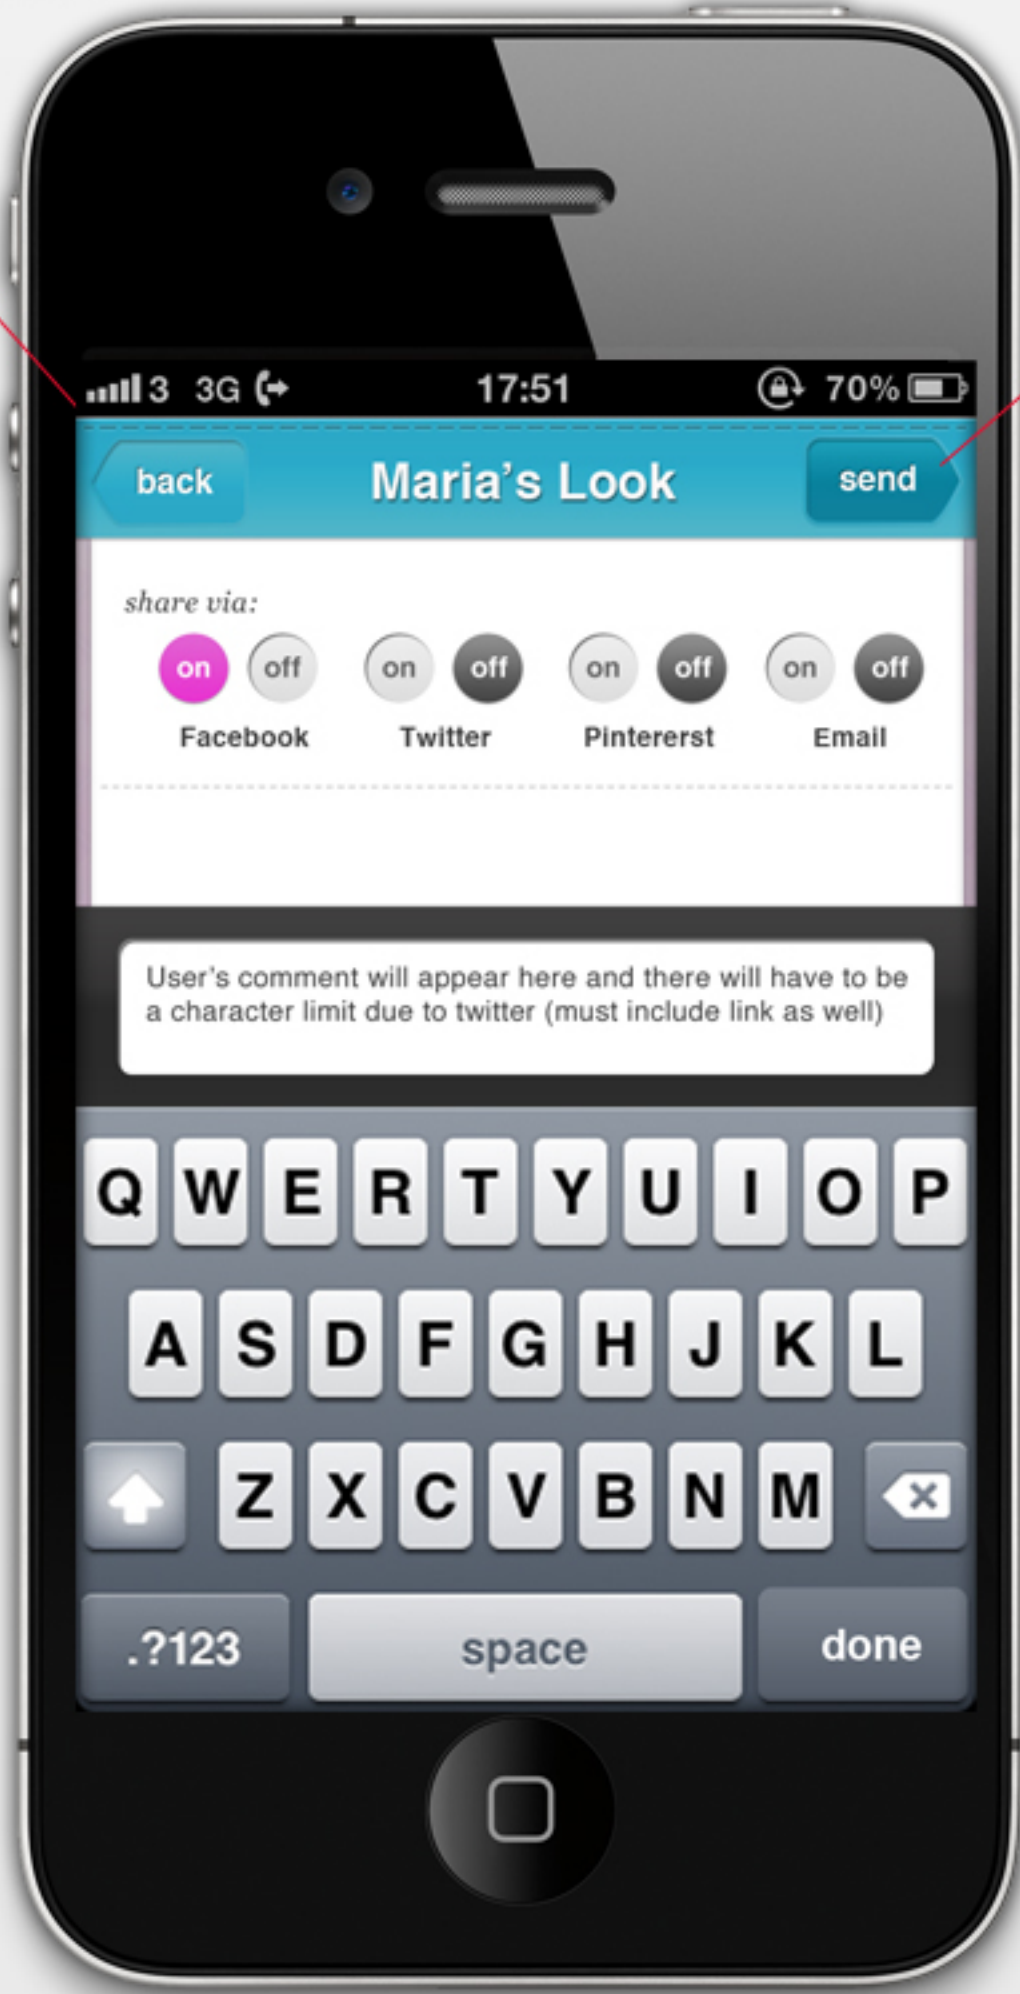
3 3G 17:51 70%

back Maria's Look send

share via:

on off
Facebook

on off
Twitter

on off
Pintererst

on off
Email

User's comment will appear here and there will have to be a character limit due to twitter (must include link as well)

Q W E R T Y U I O P
A S D F G H J K L
Z X C V B N M
.?123 space done